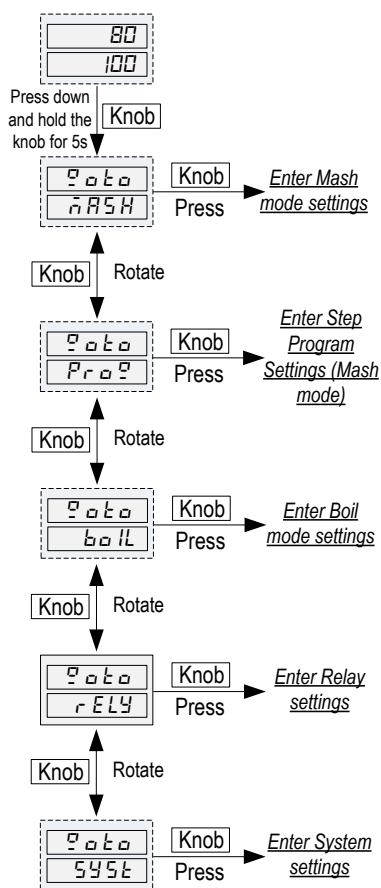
80
100

Press down and hold the knob for 5s

Knob

Goto
MASH

Knob
Press

Enter Mash mode settings

Knob
Rotate

Goto
ProG

Knob
Press

Enter Step Program Settings (Mash mode)

Knob
Rotate

Goto
boIL

Knob
Press

Enter Boil mode settings

Knob
Rotate

Goto
rELY

Knob
Press

Enter Relay settings

Knob
Rotate

Goto
SYST

Knob
Press

Enter System settings